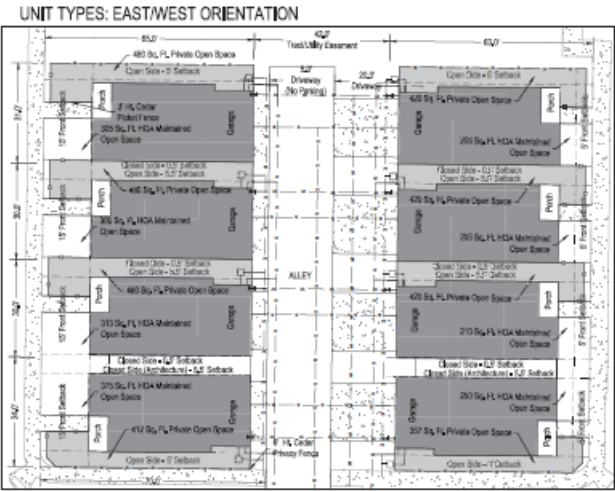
UNIT TYPES: EAST/WEST ORIENTATION

65.0'
480 Sq. Ft. Private Open Space
Open Side - 5' Setback
42.0'
Trail/Utility Easement
63.0'
20.0'
Driveway (No Parking)
20.0'
Driveway
Open Side - 5' Setback
51.0'
Porch
15' Front Setback
3' Ht. Cedar Picket Fence
305 Sq. Ft. HOA Maintained Open Space
Garage
425 Sq. Ft. Private Open Space
Garage
255 Sq. Ft. HOA Maintained Open Space
Porch
5' Front Setback
Closed Side - 0.5' Setback
Open Side - 5.5' Setback
480 Sq. Ft. Private Open Space
Closed Side - 0.5' Setback
Open Side - 5.5' Setback
30.0'
Porch
15' Front Setback
305 Sq. Ft. HOA Maintained Open Space
Garage
425 Sq. Ft. Private Open Space
Garage
265 Sq. Ft. HOA Maintained Open Space
Porch
5' Front Setback
Closed Side - 0.5' Setback
Open Side - 5.5' Setback
ALLEY
Closed Side - 0.5' Setback
Open Side - 5.5' Setback
30.0'
Porch
480 Sq. Ft. Private Open Space
15' Front Setback
313 Sq. Ft. HOA Maintained Open Space
Garage
425 Sq. Ft. Private Open Space
Garage
210 Sq. Ft. HOA Maintained Open Space
Porch
5' Front Setback
Closed Side - 0.5' Setback
Closed Side (Architecture) - 5.5' Setback
Closed Side - 0.5' Setback
Closed Side (Architecture) - 5.5' Setback
34.0'
375 Sq. Ft. HOA Maintained Open Space
15' Front Setback
Porch
412 Sq. Ft. Private Open Space
Garage
Garage
250 Sq. Ft. HOA Maintained Open Space
357 Sq. Ft. Private Open Space
Porch
5' Front Setback
Open Side - 5' Setback
6' Ht. Cedar Privacy Fence
Open Side - 5' Setback
70.0'